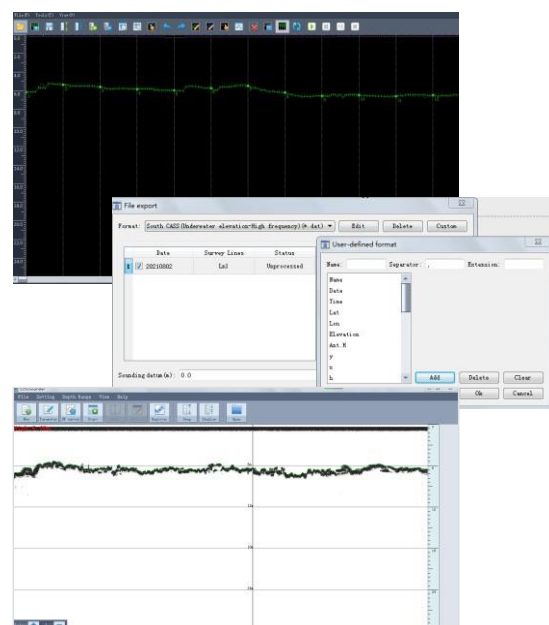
File export

Format: South CASS(Underwater elevation-High frequency)(*.dat) ▾ Edit Delete Custom

| | | Date | Survey Lines | Status |
|---|---|---|---|---|
| 1 | ☑ | 20210802 | Ln1 | Unprocessed |

Sounding datum(m): 0.0

User-defined format

Name: Separator: , Extension:

Name
Date
Time
Lat
Lon
Elevation
Ant.H
y
x
h

Add Delete Clear
Ok Cancel

File Setting Depth Range View Help